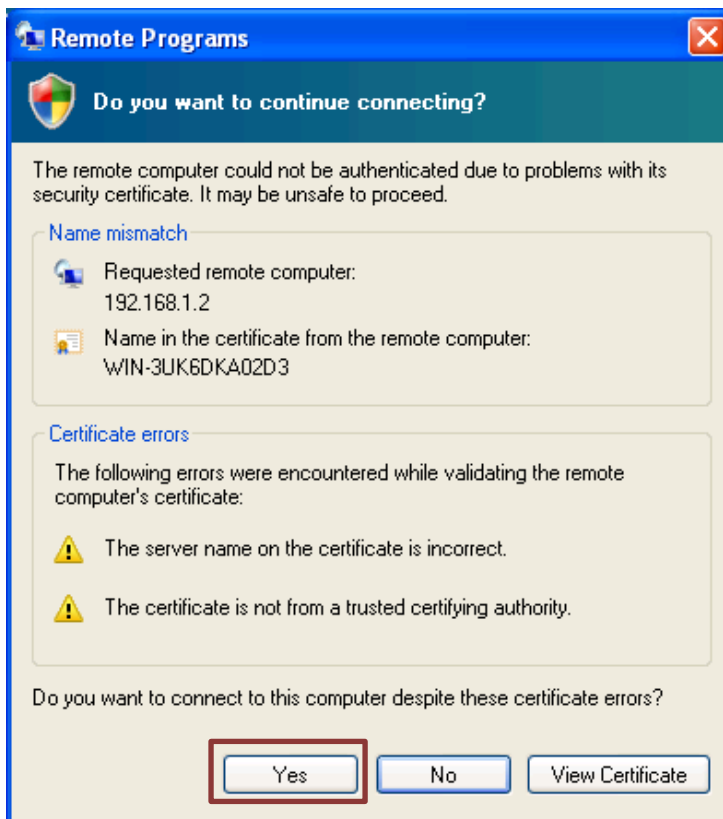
Remote Programs

Do you want to continue connecting?

The remote computer could not be authenticated due to problems with its security certificate. It may be unsafe to proceed.

Name mismatch

Requested remote computer:
192.168.1.2

Name in the certificate from the remote computer:
WIN-3UK6DKA02D3

Certificate errors

The following errors were encountered while validating the remote computer's certificate:

The server name on the certificate is incorrect.

The certificate is not from a trusted certifying authority.

Do you want to connect to this computer despite these certificate errors?

Yes | No | View Certificate